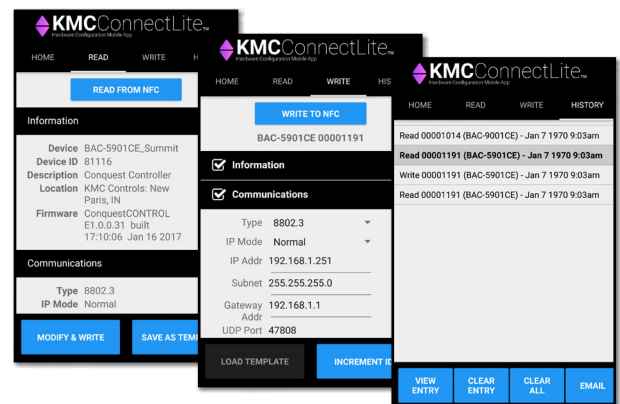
KMCConnectLite™
Hardware Configuration Mobile App

HOME
READ
WRITE
H

READ FROM NFC

Information

Device BAC-5901CE_Summit
Device ID 81116
Description Conquest Controller
Location KMC Controls: New Paris, IN
Firmware ConquestCONTROL E1.0.0.31 built 17:10:06 Jan 16 2017

Communications

Type 8802.3
IP Mode Normal

MODIFY & WRITE
SAVE AS TEM

KMCConnectLite™
Hardware Configuration Mobile App

HOME
READ
WRITE
HIS

WRITE TO NFC

BAC-5901CE 00001191

Information

Communications

Type 8802.3
IP Mode Normal
IP Addr 192.168.1.251
Subnet 255.255.255.0
Gateway Addr 192.168.1.1
UDP Port 47808

LOAD TEMPLATE
INCREMENT ID

KMCConnectLite™
Hardware Configuration Mobile App

HOME
READ
WRITE
HISTORY

Read 00001014 (BAC-9001CE) - Jan 7 1970 9:03am
Read 00001191 (BAC-5901CE) - Jan 7 1970 9:03am
Write 00001191 (BAC-5901CE) - Jan 7 1970 9:03am
Read 00001191 (BAC-5901CE) - Jan 7 1970 9:03am

VIEW ENTRY
CLEAR ENTRY
CLEAR ALL
EMAIL